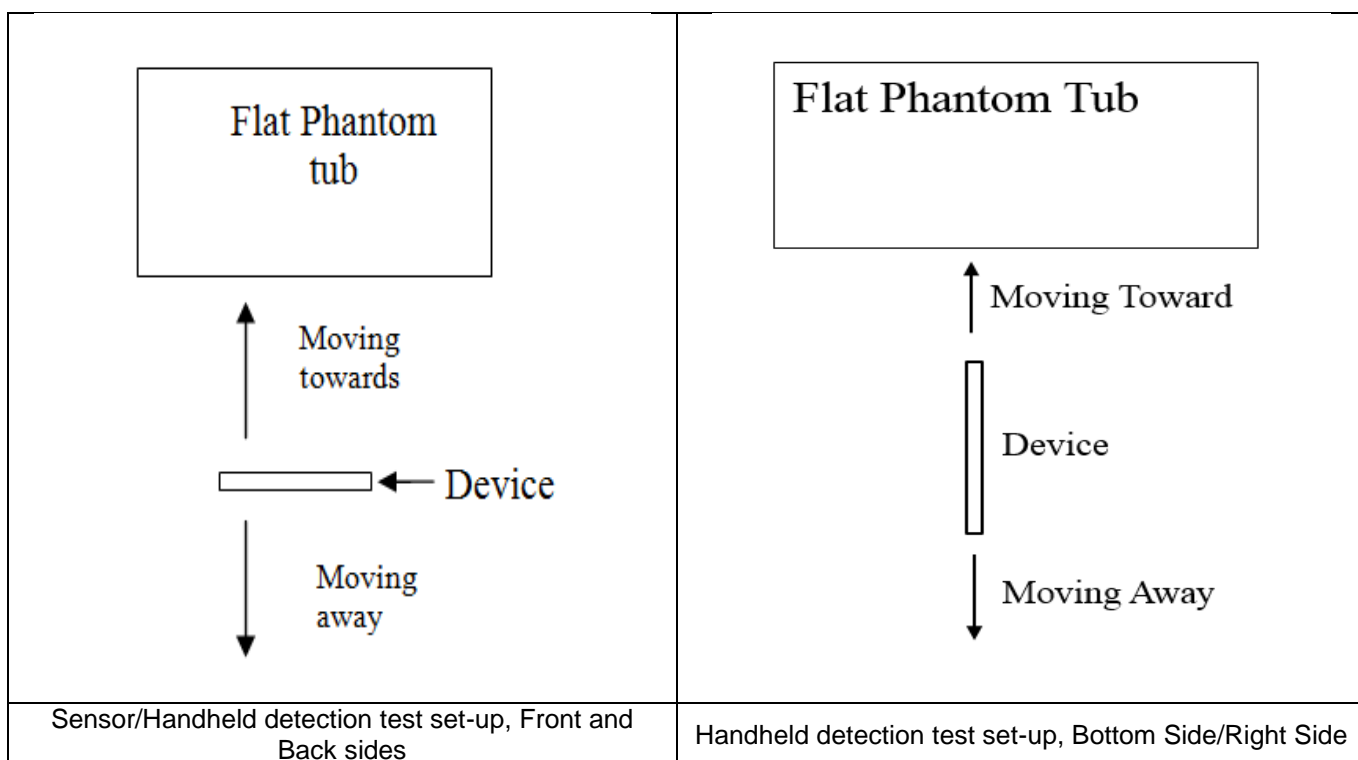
| Flat Phantom tub<br><br>Moving towards<br><br>Device<br><br>Moving away | Flat Phantom Tub<br><br>Moving Toward<br><br>Device<br><br>Moving Away |
|---|---|
| Sensor/Handheld detection test set-up, Front and Back sides | Handheld detection test set-up, Bottom Side/Right Side |